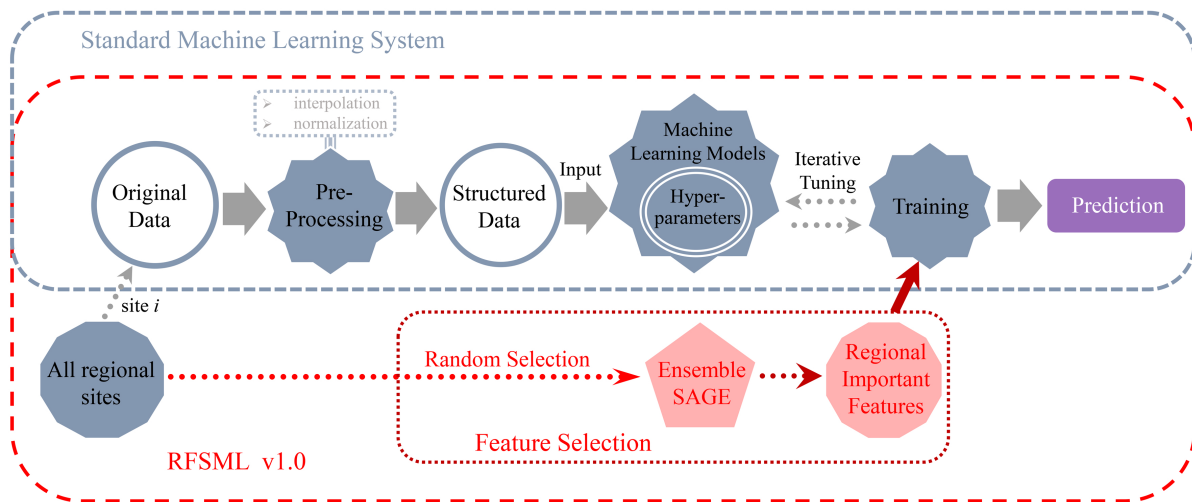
Standard Machine Learning System

interpolation
normalization

Original Data

Pre-Processing

Structured Data

Input

Machine Learning Models

Hyper-parameters

Iterative Tuning

Training

Prediction

site $i$

All regional sites

Random Selection

Ensemble SAGE

Regional Important Features

Feature Selection

RFSML v1.0